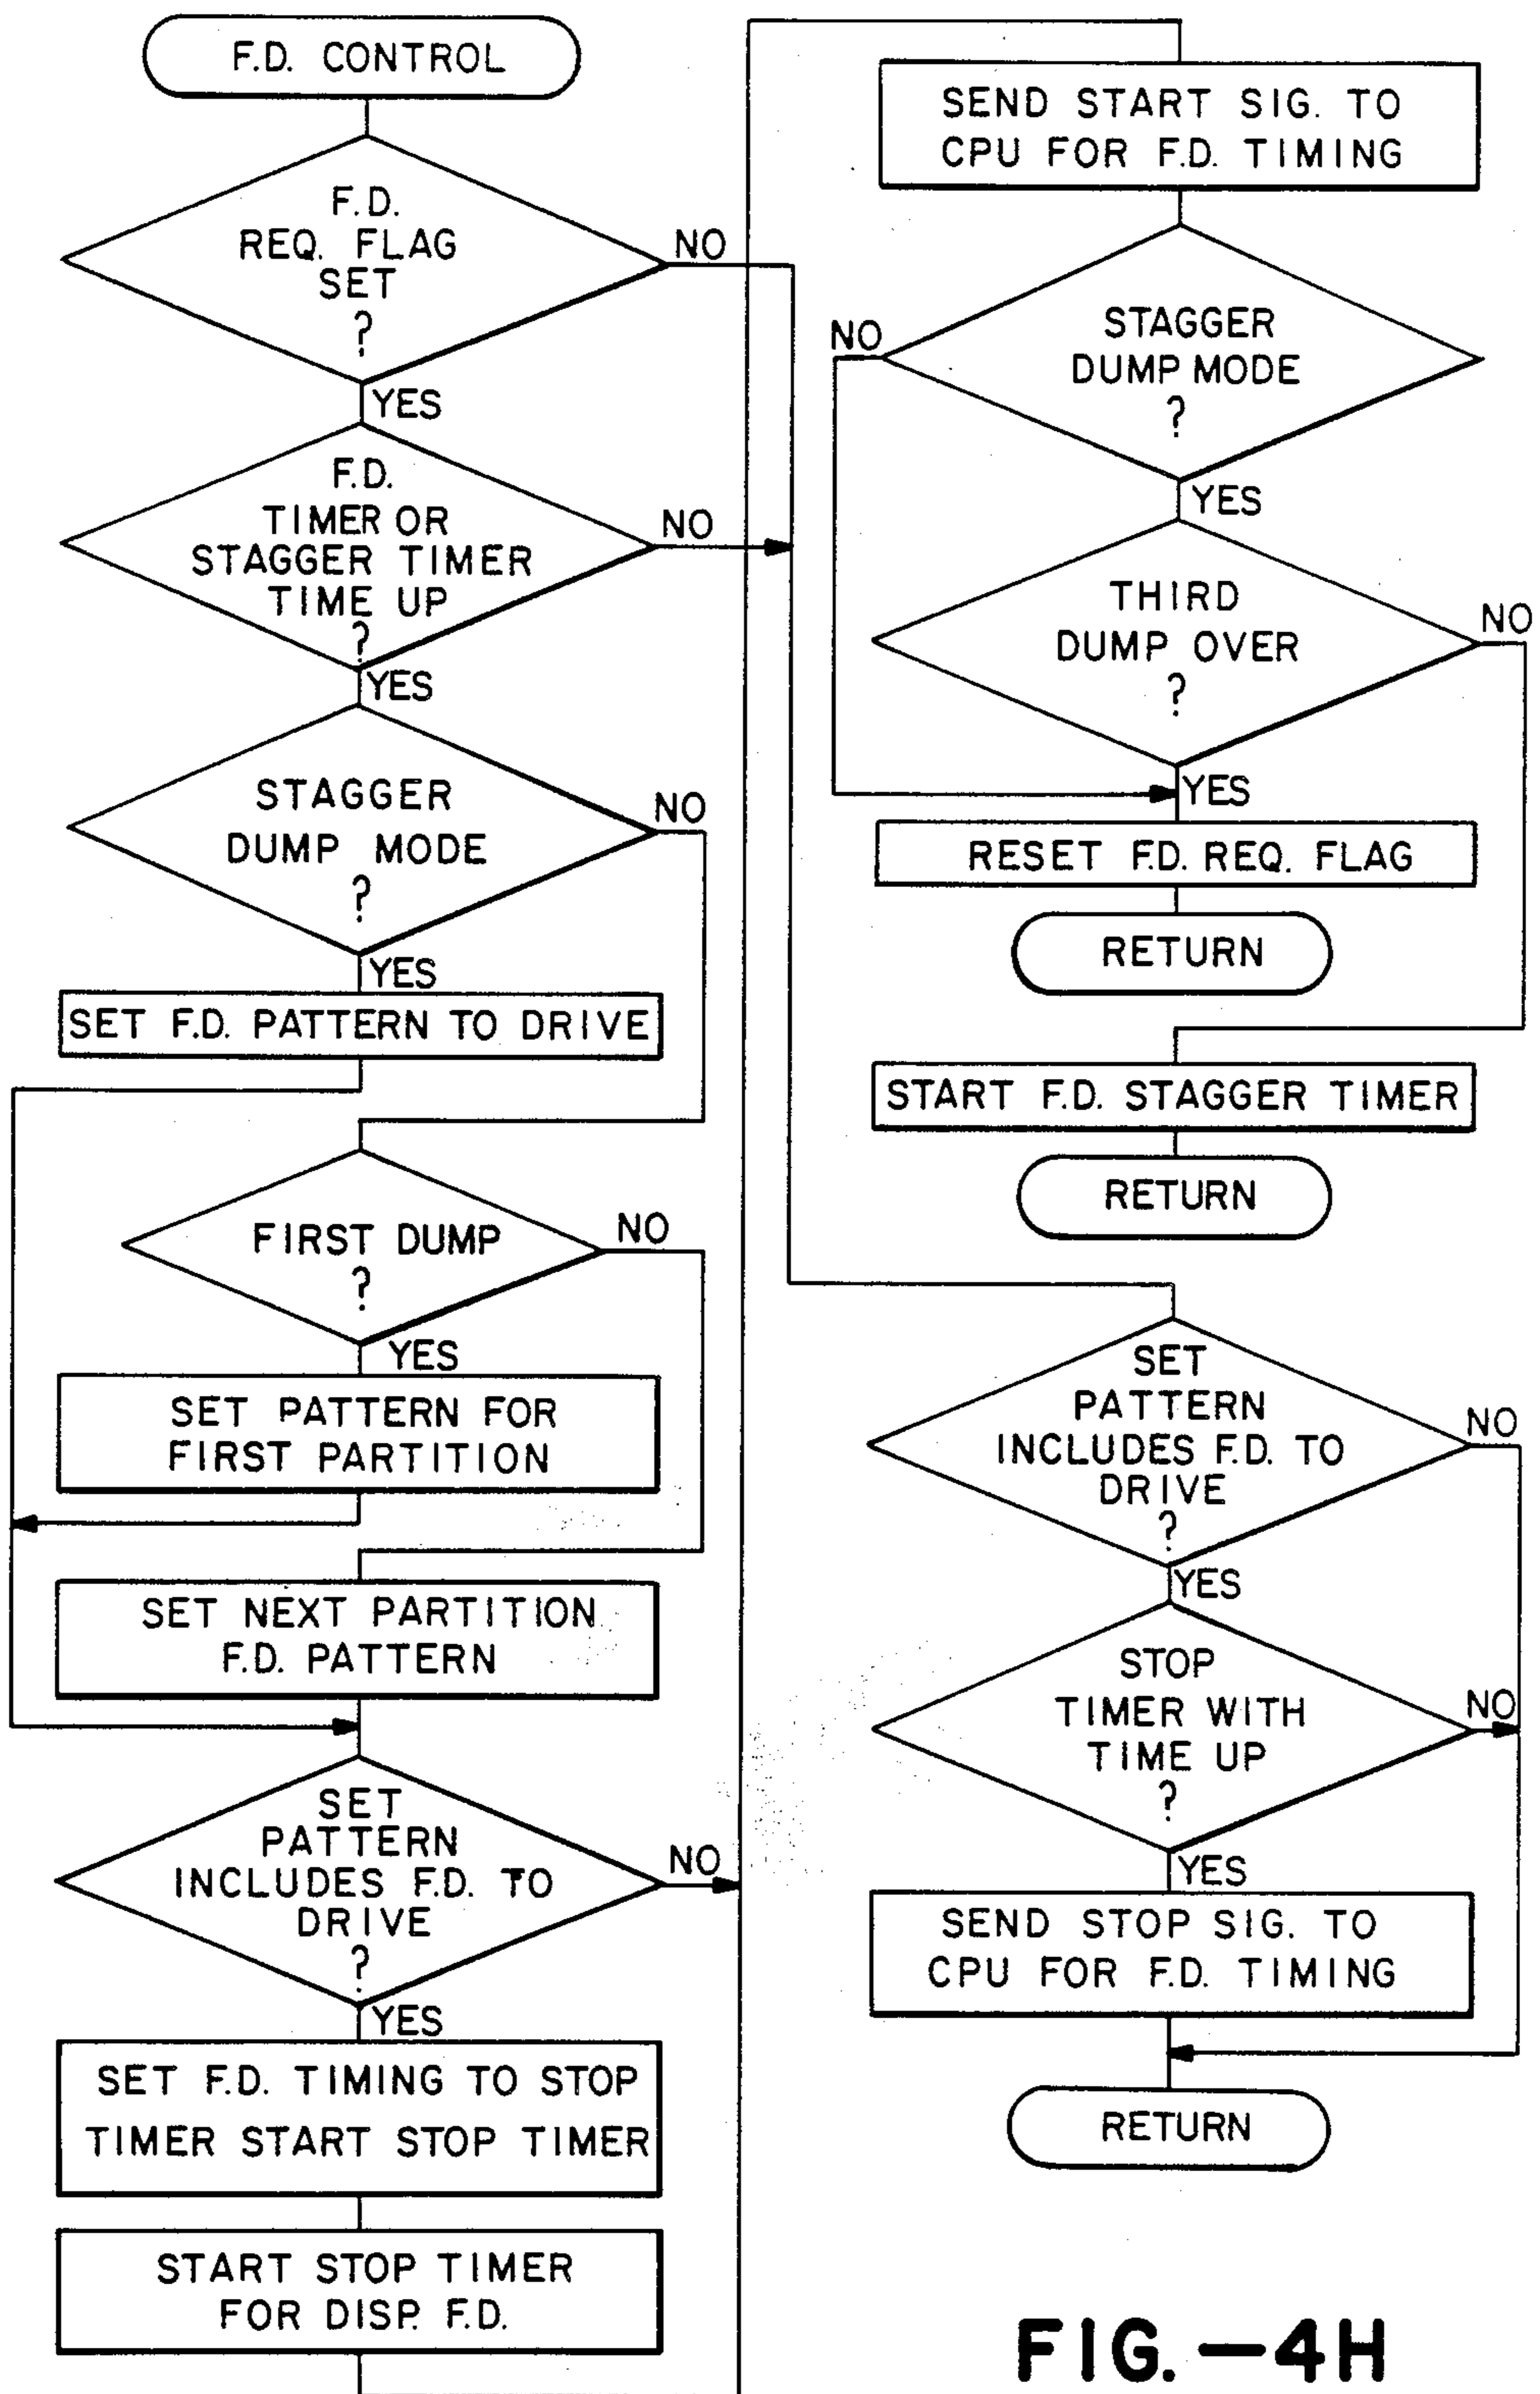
F.D. CONTROL

F.D. REQ. FLAG SET ?

NO

YES

F.D. TIMER OR STAGGER TIMER TIME UP ?

NO

YES

STAGGER DUMP MODE ?

NO

YES

SET F.D. PATTERN TO DRIVE

FIRST DUMP ?

NO

YES

SET PATTERN FOR FIRST PARTITION

SET NEXT PARTITION F.D. PATTERN

SET PATTERN INCLUDES F.D. TO DRIVE ?

NO

YES

SET F.D. TIMING TO STOP TIMER START STOP TIMER

START STOP TIMER FOR DISP. F.D.

SEND START SIG. TO CPU FOR F.D. TIMING

STAGGER DUMP MODE ?

NO

YES

THIRD DUMP OVER ?

NO

YES

RESET F.D. REQ. FLAG

RETURN

START F.D. STAGGER TIMER

RETURN

SET PATTERN INCLUDES F.D. TO DRIVE ?

NO

YES

STOP TIMER WITH TIME UP ?

NO

YES

SEND STOP SIG. TO CPU FOR F.D. TIMING

RETURN

FIG. —4H